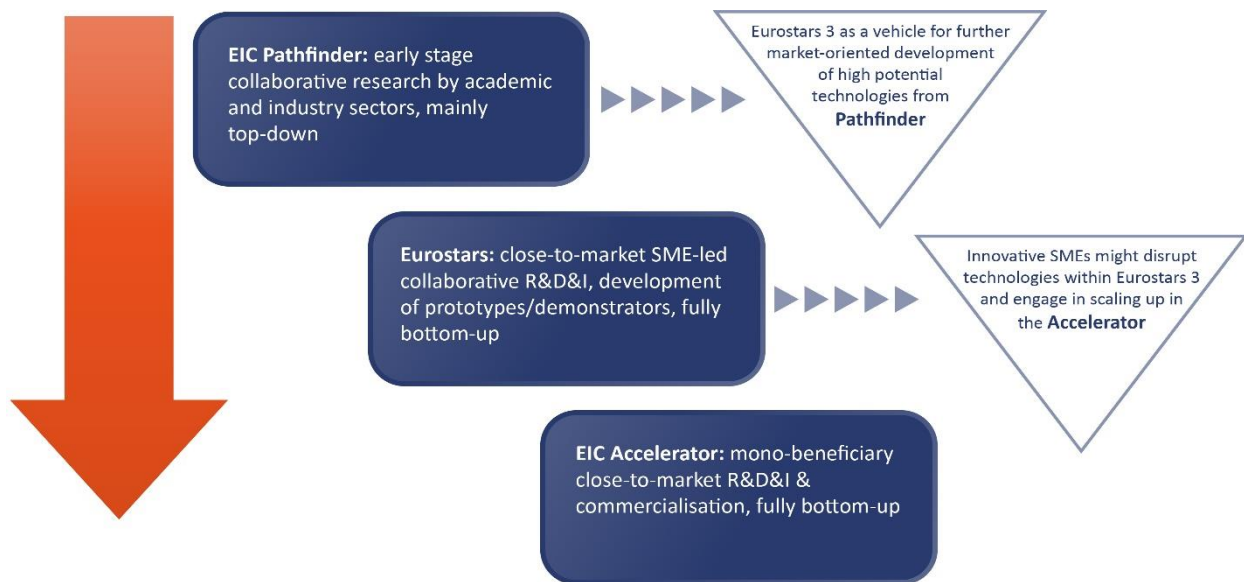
**EIC Pathfinder:** early stage collaborative research by academic and industry sectors, mainly top-down

Eurostars 3 as a vehicle for further market-oriented development of high potential technologies from **Pathfinder**

**Eurostars:** close-to-market SME-led collaborative R&D&I, development of prototypes/demonstrators, fully bottom-up

Innovative SMEs might disrupt technologies within Eurostars 3 and engage in scaling up in the **Accelerator**

**EIC Accelerator:** mono-beneficiary close-to-market R&D&I & commercialisation, fully bottom-up